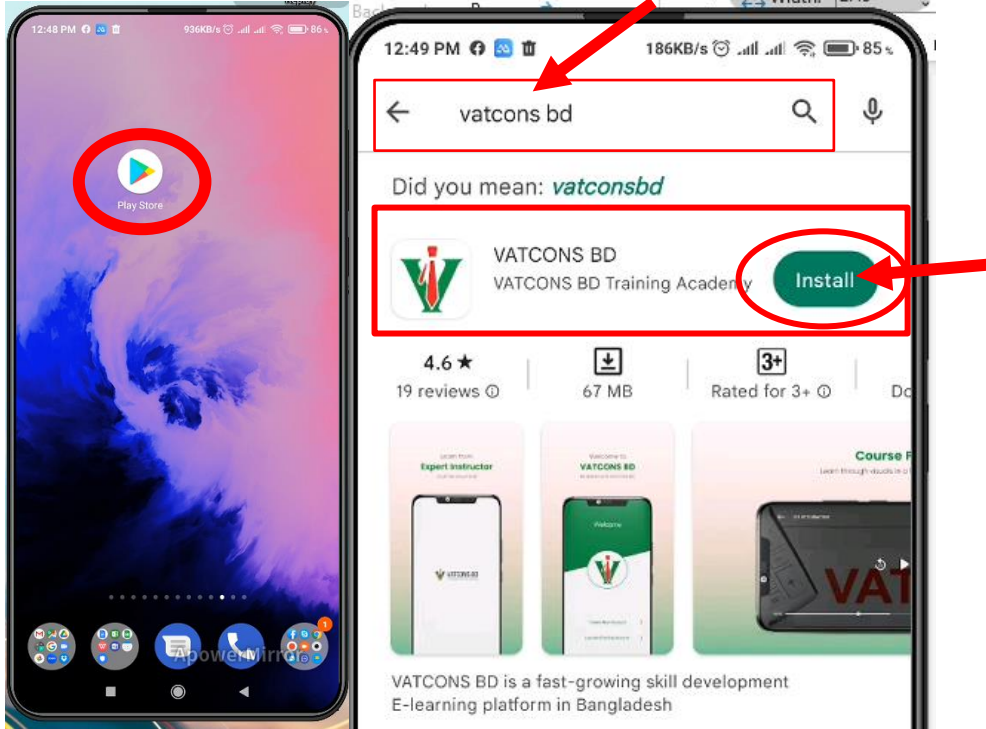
12:48 PM 936KB/s 86

Play Store

ApowerMirr

12:49 PM 186KB/s 85

vatcons bd

Did you mean: vatconsbd

VATCONS BD
VATCONS BD Training Academy

Install

4.6 ★
19 reviews

67 MB

3+
Rated for 3+

Do

Learn from
Expert Instructor

Welcome to
VATCONS BD

Welcome

VATCONS BD

Course F

VAT

VATCONS BD is a fast-growing skill development E-learning platform in Bangladesh